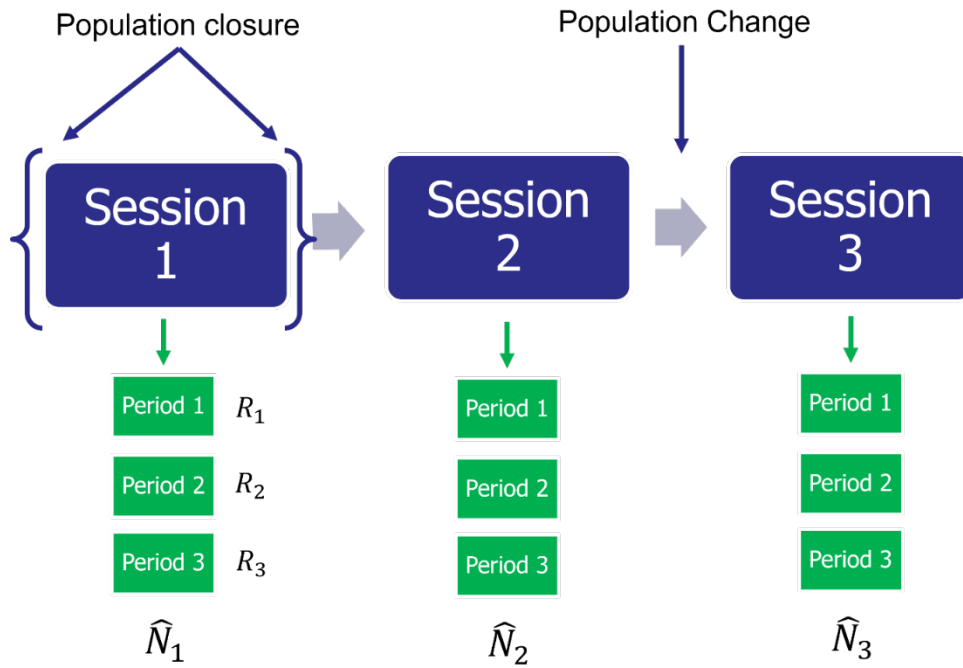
Population closure

Population Change

Session 1

Session 2

Session 3

Period 1 $R_1$

Period 2 $R_2$

Period 3 $R_3$

$\widehat{N}_1$

Period 1

Period 2

Period 3

$\widehat{N}_2$

Period 1

Period 2

Period 3

$\widehat{N}_3$